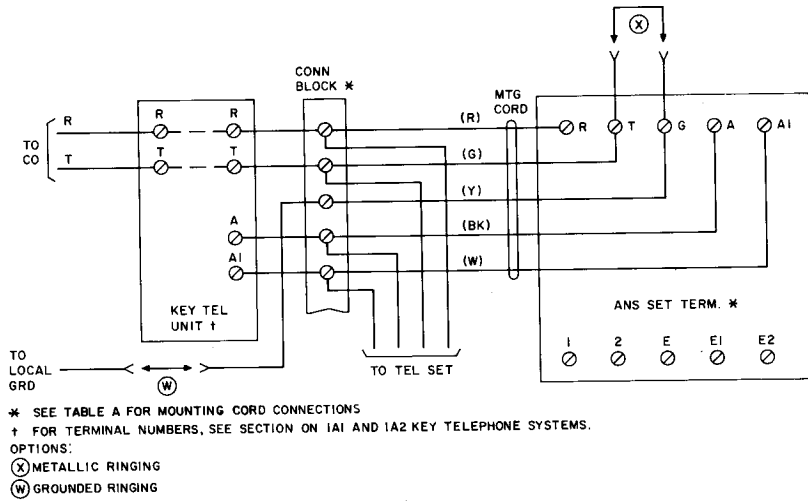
X

CONN BLOCK ✱

MTG CORD

TO CO

R

T

R

T

A

A1

R

T

KEY TEL UNIT †

(R)

(G)

(Y)

(BK)

(W)

R

T

G

A

A1

ANS SET TERM. ✱

1

2

E

E1

E2

TO LOCAL GRD

W

TO TEL SET

✱ SEE TABLE A FOR MOUNTING CORD CONNECTIONS

† FOR TERMINAL NUMBERS, SEE SECTION ON 1A1 AND 1A2 KEY TELEPHONE SYSTEMS.

OPTIONS:

(X) METALLIC RINGING

(W) GROUNDED RINGING